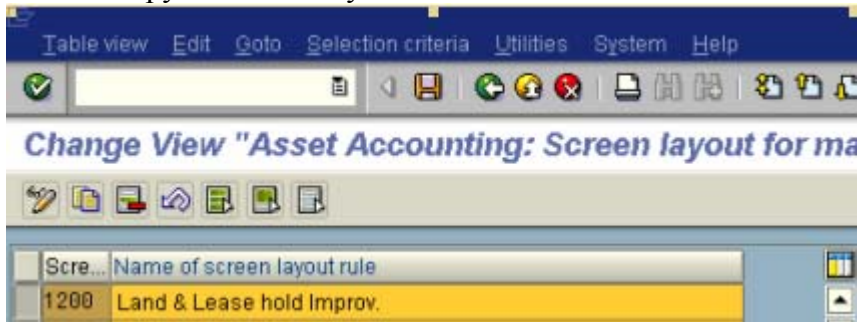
Table view Edit Goto Selection criteria Utilities System Help

Change View "Asset Accounting: Screen layout for ma

| Scre... | Name of screen layout rule |
|---|---|
| 1200 | Land & Lease hold Improv. |